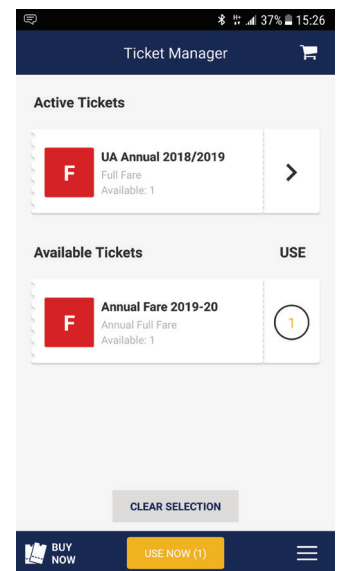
37% 15:26

Ticket Manager

Active Tickets

F UA Annual 2018/2019
Full Fare
Available: 1

Available Tickets USE

F Annual Fare 2019-20
Annual Full Fare
Available: 1

1

CLEAR SELECTION

BUY NOW

USE NOW (1)